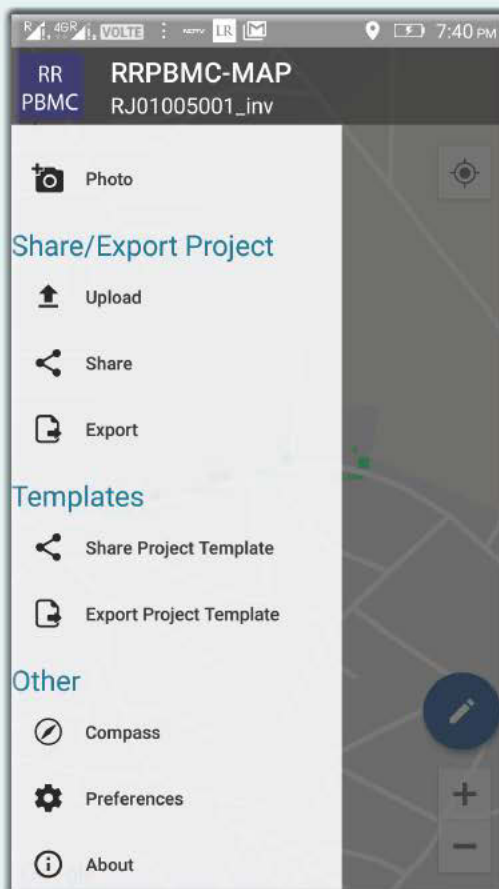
VOLTE LR 7:40 PM

RR PBMC RRPBMC-MAP
RJ01005001_inv

Photo

Share/Export Project

Upload

Share

Export

Templates

Share Project Template

Export Project Template

Other

Compass

Preferences

About

+
−